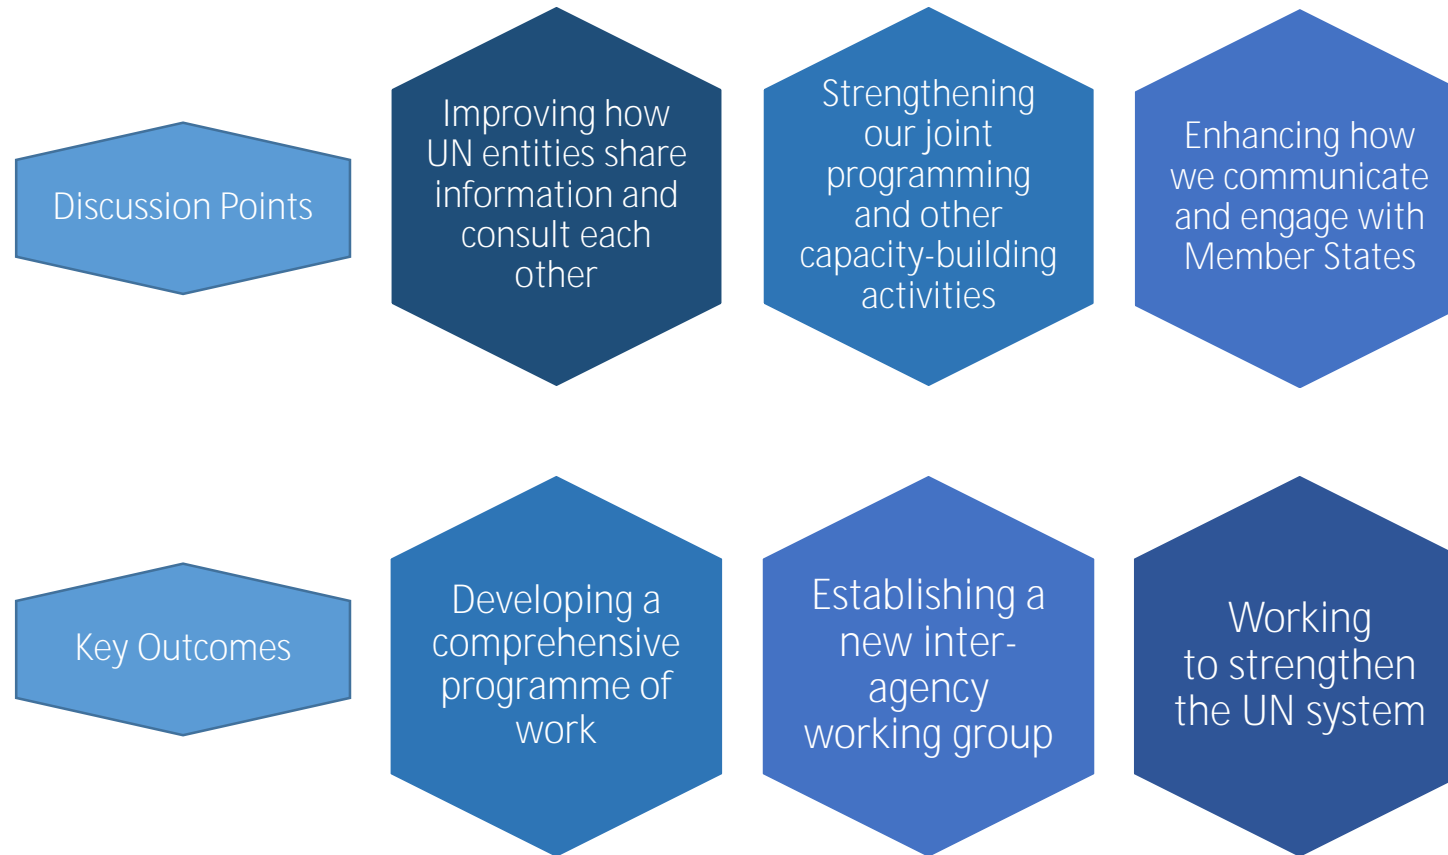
Discussion Points

Improving how UN entities share information and consult each other

Strengthening our joint programming and other capacity-building activities

Enhancing how we communicate and engage with Member States

Key Outcomes

Developing a comprehensive programme of work

Establishing a new inter-agency working group

Working to strengthen the UN system